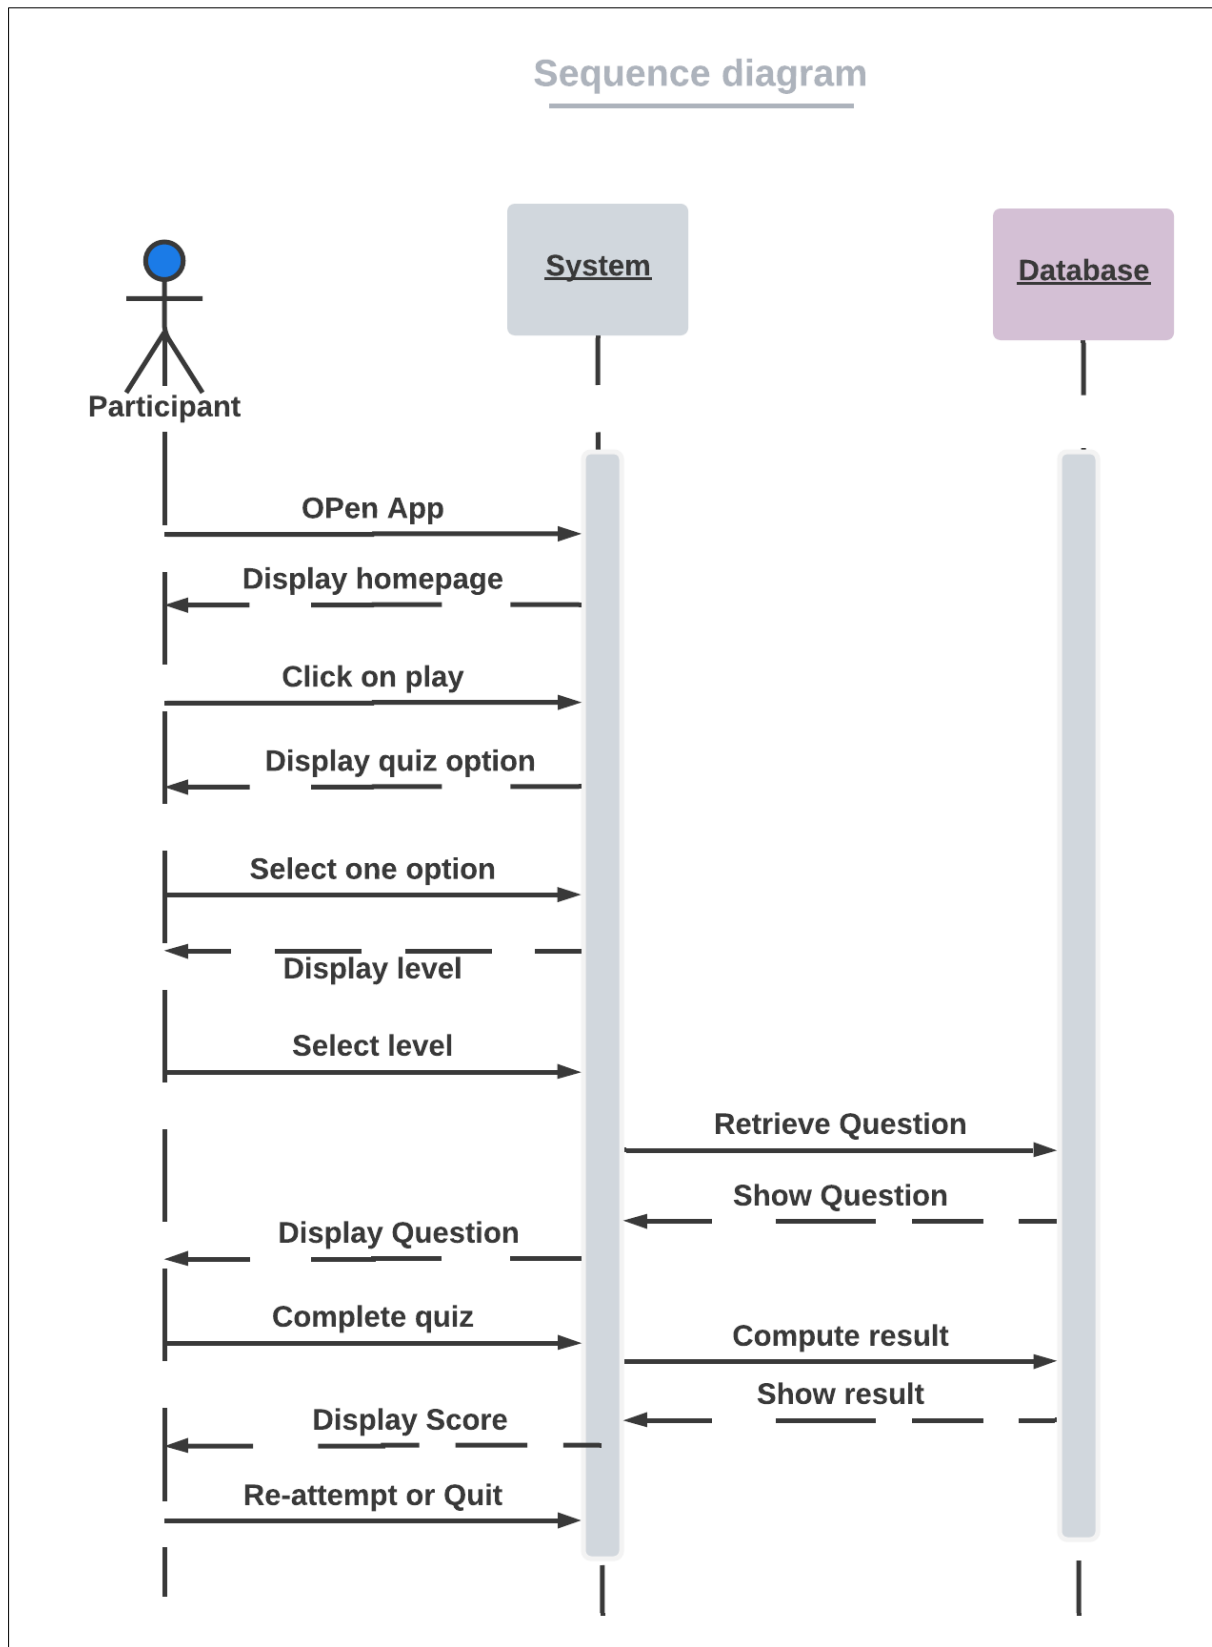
Sequence diagram

System

Database

Participant

OPen App

Display homepage

Click on play

Display quiz option

Select one option

Display level

Select level

Retrieve Question

Show Question

Display Question

Complete quiz

Compute result

Show result

Display Score

Re-attempt or Quit